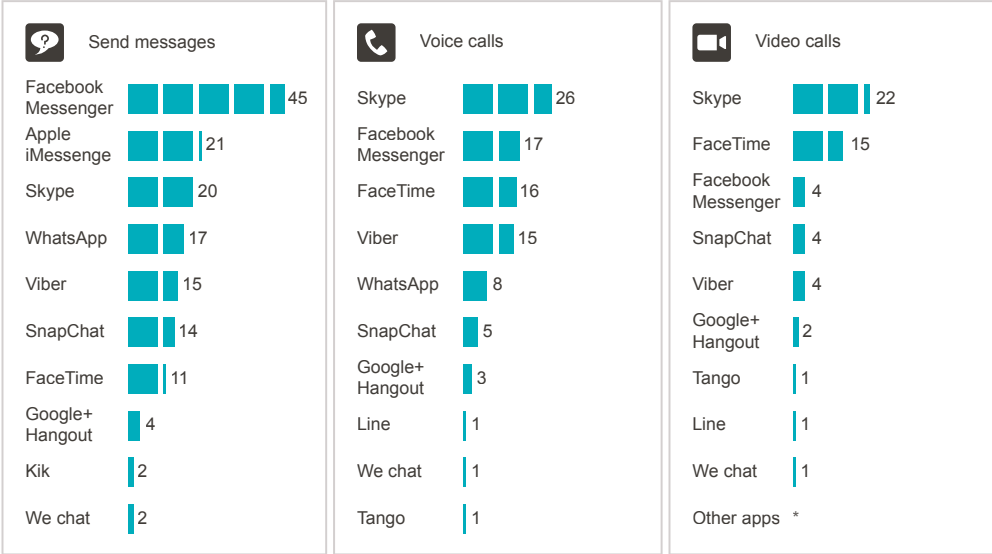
Send messages

| | |
|---|---|
| Facebook Messenger | 45 |
| Apple iMessenge | 21 |
| Skype | 20 |
| WhatsApp | 17 |
| Viber | 15 |
| SnapChat | 14 |
| FaceTime | 11 |
| Google+ Hangout | 4 |
| Kik | 2 |
| We chat | 2 |

Voice calls

| | |
|---|---|
| Skype | 26 |
| Facebook Messenger | 17 |
| FaceTime | 16 |
| Viber | 15 |
| WhatsApp | 8 |
| SnapChat | 5 |
| Google+ Hangout | 3 |
| Line | 1 |
| We chat | 1 |
| Tango | 1 |

Video calls

| | |
|---|---|
| Skype | 22 |
| FaceTime | 15 |
| Facebook Messenger | 4 |
| SnapChat | 4 |
| Viber | 4 |
| Google+ Hangout | 2 |
| Tango | 1 |
| Line | 1 |
| We chat | 1 |
| Other apps | * |